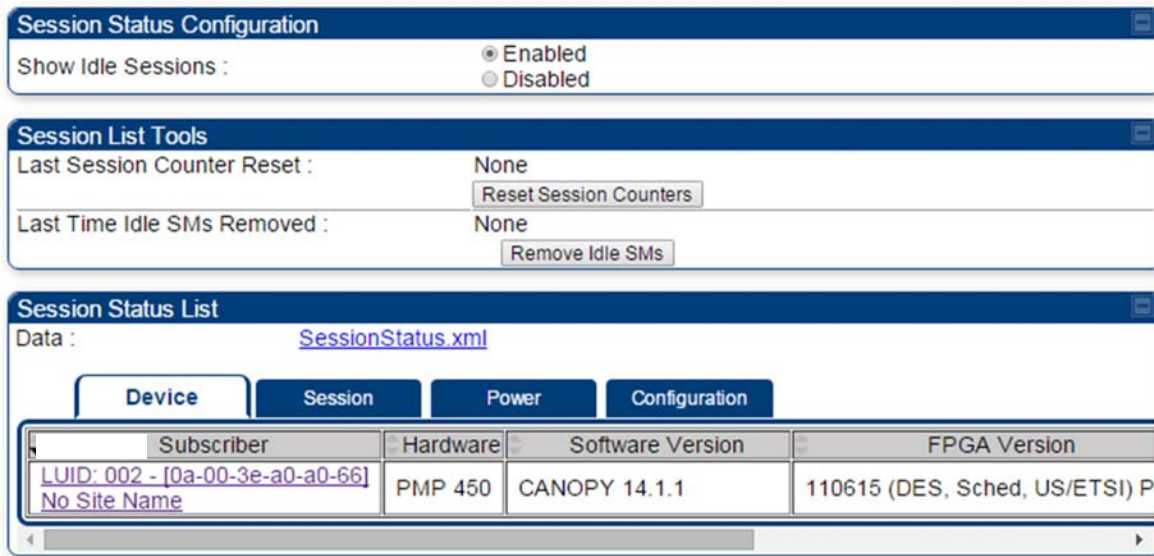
Session Status Configuration

Show Idle Sessions :
Enabled
Disabled

Session List Tools

Last Session Counter Reset : None
Reset Session Counters

Last Time Idle SMs Removed : None
Remove Idle SMs

Session Status List

Data : SessionStatus.xml

Device | Session | Power | Configuration

| Subscriber | Hardware | Software Version | FPGA Version |
|---|---|---|---|
| LUID: 002 - [0a-00-3e-a0-a0-66] No Site Name | PMP 450 | CANOPY 14.1.1 | 110615 (DES, Sched, US/ETSI) P |